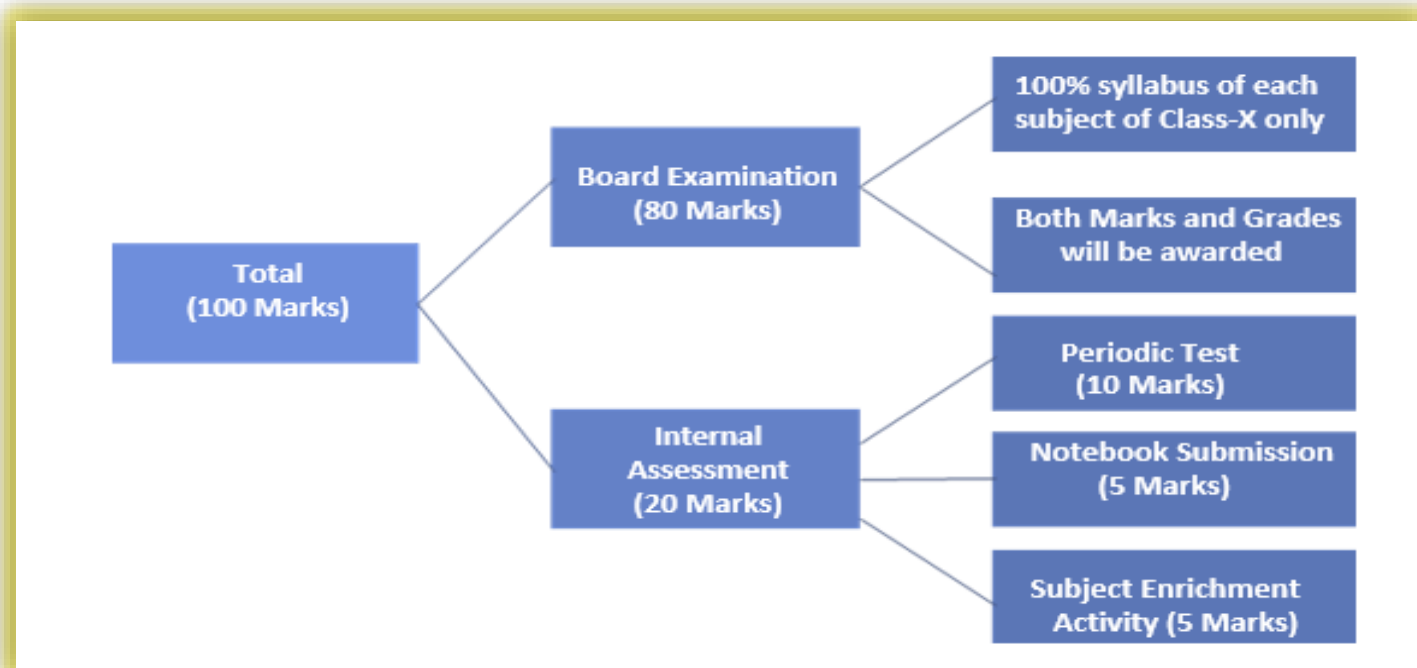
Total
(100 Marks)

Board Examination
(80 Marks)

100% syllabus of each subject of Class-X only

Both Marks and Grades will be awarded

Internal Assessment
(20 Marks)

Periodic Test
(10 Marks)

Notebook Submission
(5 Marks)

Subject Enrichment Activity (5 Marks)